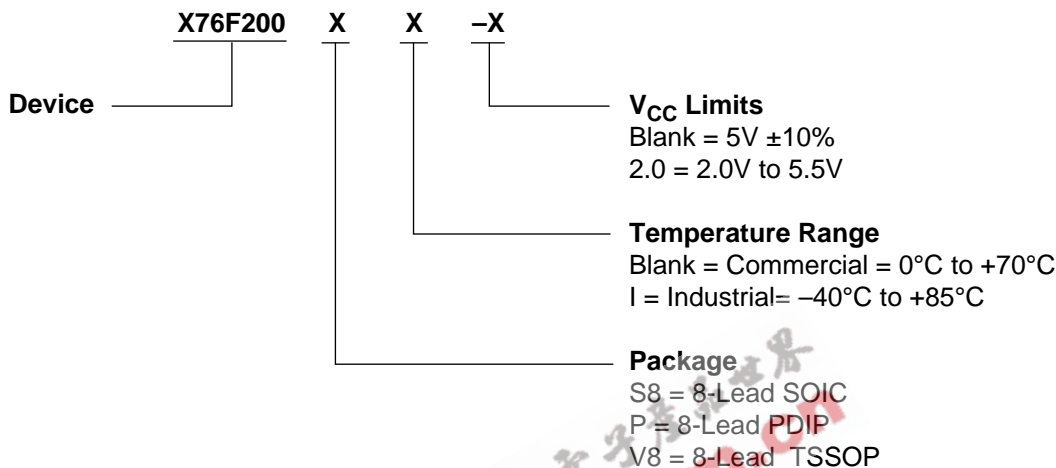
X76F200 X X –X

Device

$V_{CC}$ Limits
Blank = 5V ±10%
2.0 = 2.0V to 5.5V

Temperature Range
Blank = Commercial = 0°C to +70°C
I = Industrial= –40°C to +85°C

Package
S8 = 8-Lead SOIC
P = 8-Lead PDIP
V8 = 8-Lead TSSOP